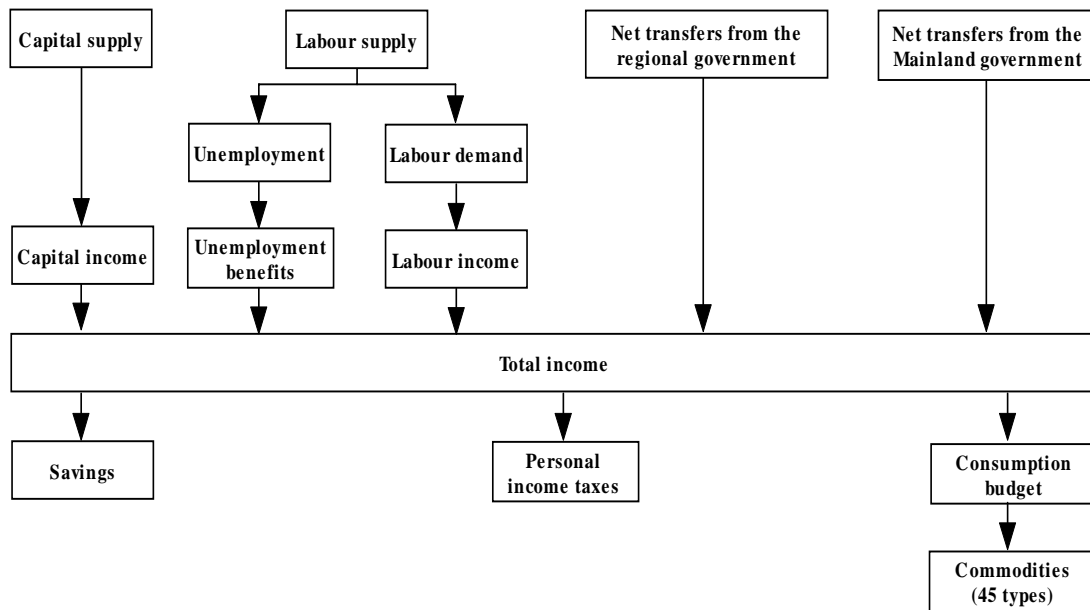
Capital supply

Labour supply

Net transfers from the regional government

Net transfers from the Mainland government

Unemployment

Labour demand

Capital income

Unemployment benefits

Labour income

Total income

Savings

Personal income taxes

Consumption budget

Commodities (45 types)